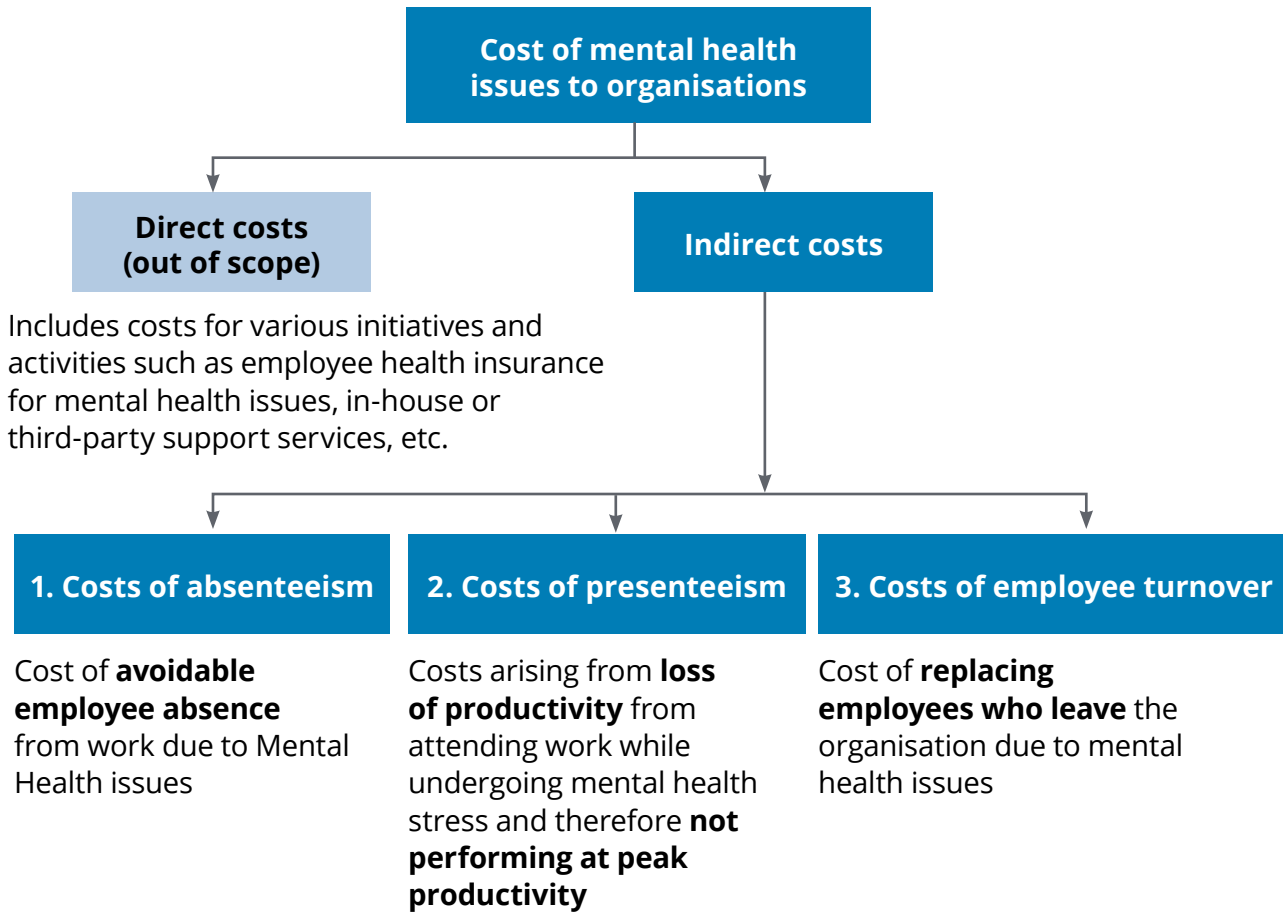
Cost of mental health issues to organisations

Direct costs (out of scope)

Includes costs for various initiatives and activities such as employee health insurance for mental health issues, in-house or third-party support services, etc.

Indirect costs

1. Costs of absenteeism

Cost of **avoidable employee absence** from work due to Mental Health issues

2. Costs of presenteeism

Costs arising from **loss of productivity** from attending work while undergoing mental health stress and therefore **not performing at peak productivity**

3. Costs of employee turnover

Cost of **replacing employees who leave** the organisation due to mental health issues